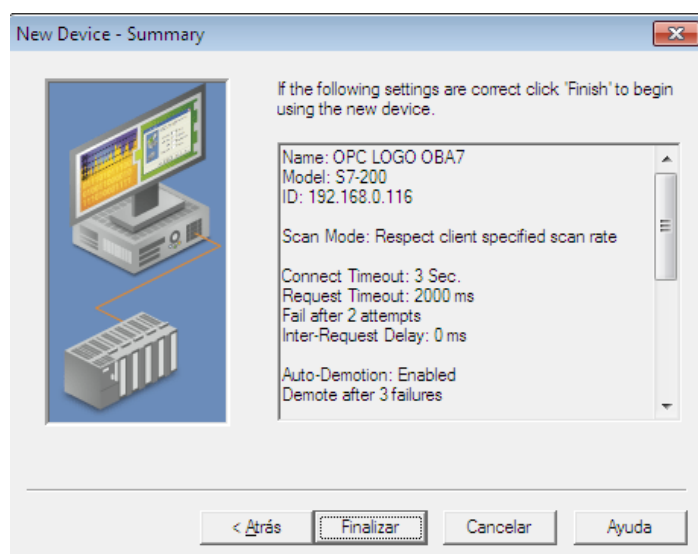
New Device - Summary

If the following settings are correct click 'Finish' to begin using the new device.

Name: OPC LOGO OBA7
Model: S7-200
ID: 192.168.0.116

Scan Mode: Respect client specified scan rate

Connect Timeout: 3 Sec.
Request Timeout: 2000 ms
Fail after 2 attempts
Inter-Request Delay: 0 ms

Auto-Demotion: Enabled
Demote after 3 failures

< Atrás | Finalizar | Cancelar | Ayuda